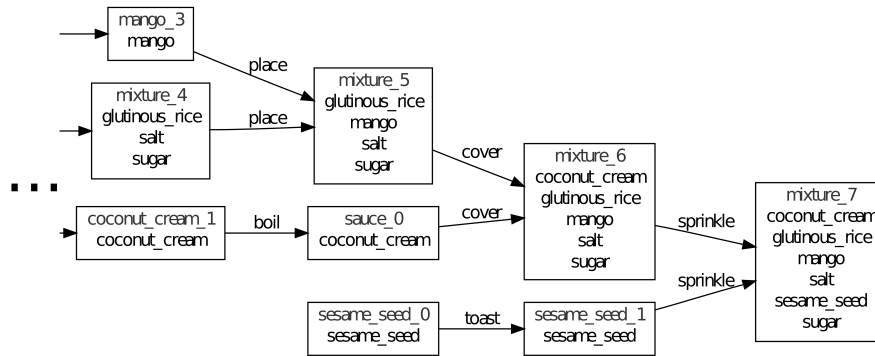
mango_3
mango

mixture_4
glutinous_rice
salt
sugar

place

place

mixture_5
glutinous_rice
mango
salt
sugar

...

coconut_cream_1
coconut_cream

boil

sauce_0
coconut_cream

cover

cover

mixture_6
coconut_cream
glutinous_rice
mango
salt
sugar

sesame_seed_0
sesame_seed

toast

sesame_seed_1
sesame_seed

sprinkle

sprinkle

mixture_7
coconut_cream
glutinous_rice
mango
salt
sesame_seed
sugar